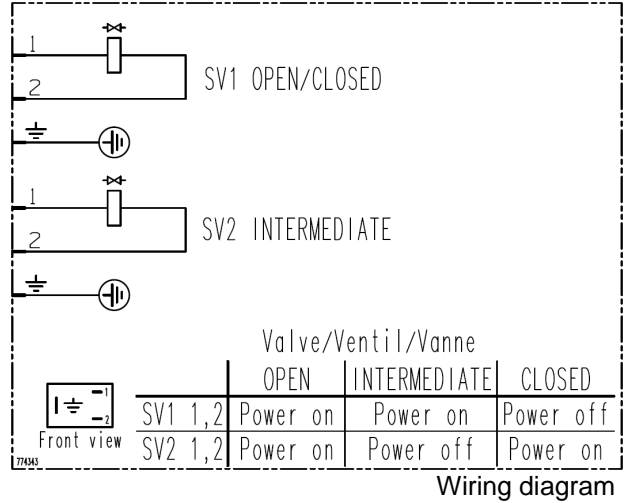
1
2
SV1 OPEN/CLOSED

1
2
SV2 INTERMEDIATE

Valve/Ventil/Vanne

|  | OPEN | INTERMEDIATE | CLOSED |
|---|---|---|---|
| SV1 1,2 | Power on | Power on | Power off |
| SV2 1,2 | Power on | Power off | Power on |

1
2
Front view
774343

Wiring diagram